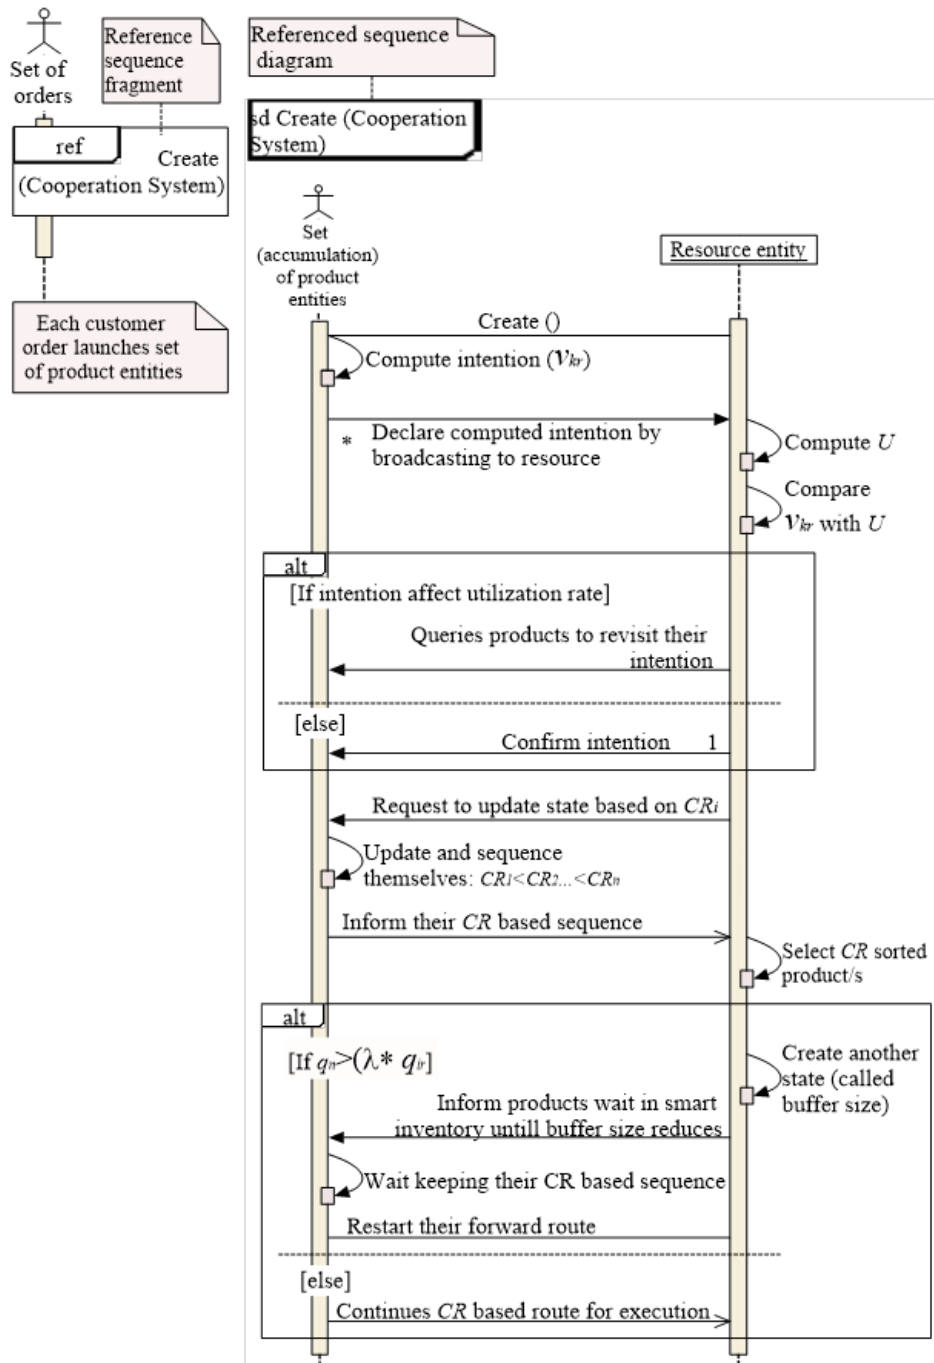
Set of orders

Reference sequence fragment

Referenced sequence diagram

ref

Create (Cooperation System)

Each customer order launches set of product entities

sd Create (Cooperation System)

Set (accumulation) of product entities

Resource entity

Create ()

Compute intention ($v_{kr}$)

*

Declare computed intention by broadcasting to resource

Compute $U$

Compare $v_{kr}$ with $U$

alt

[If intention affect utilization rate]

Queries products to revisit their intention

[else]

Confirm intention 1

Request to update state based on $CR_i$

Update and sequence themselves: $CR_1$<$CR_2$...<$CR_n$

Inform their $CR$ based sequence

Select $CR$ sorted product/s

alt

[If $q_n$>($\lambda$* $q_{tr}$)]

Create another state (called buffer size)

Inform products wait in smart inventory untill buffer size reduces

Wait keeping their CR based sequence

Restart their forward route

[else]

Continues $CR$ based route for execution